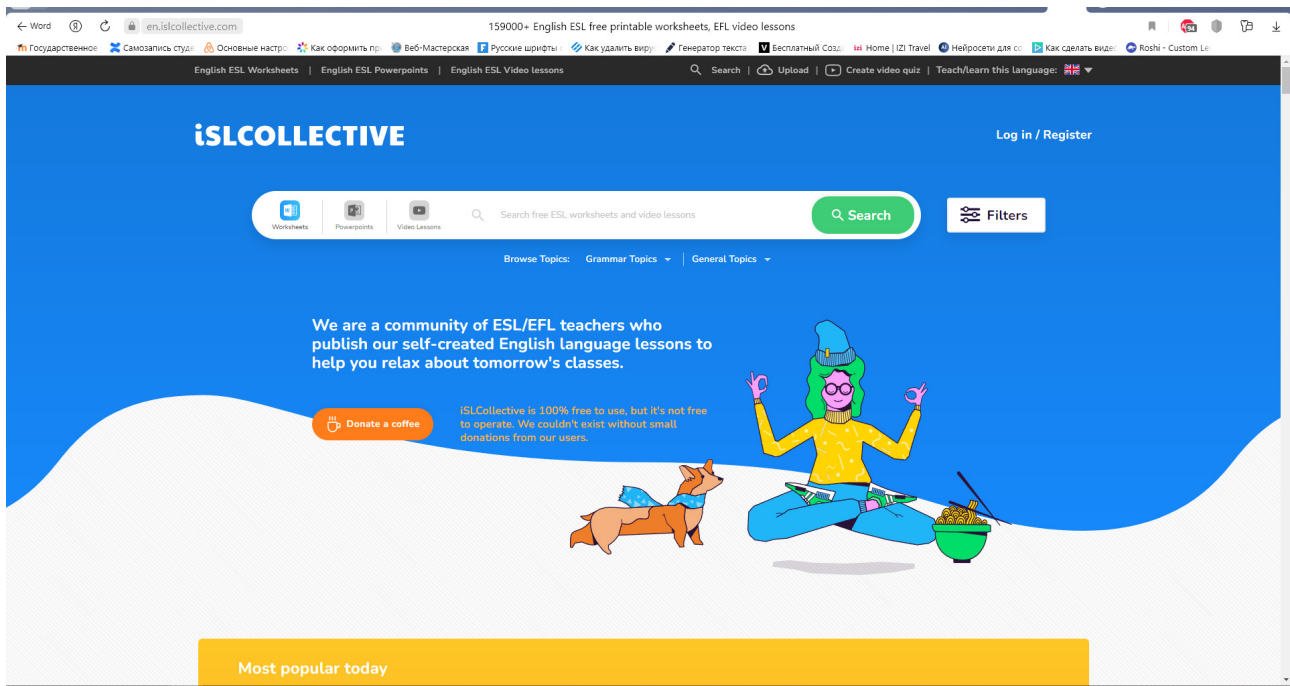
← Word en.islcollective.com 159000+ English ESL free printable worksheets, EFL video lessons

Государственное Самозапись студе Основные настро Как оформить пр Веб-Мастерская Русские шрифты Как удалить виру Генератор текста Бесплатный Созд Home | IZI Travel Нейросети для со Как сделать виде Roshi - Custom Le

English ESL Worksheets | English ESL Powerpoints | English ESL Video lessons
Search | Upload | Create video quiz | Teach/learn this language:

iSLCOLLECTIVE
Log in / Register

Worksheets Powerpoints Video Lessons
Search free ESL worksheets and video lessons
Search
Filters

Browse Topics: Grammar Topics General Topics

We are a community of ESL/EFL teachers who publish our self-created English language lessons to help you relax about tomorrow's classes.

Donate a coffee
iSLCollective is 100% free to use, but it's not free to operate. We couldn't exist without small donations from our users.

Most popular today